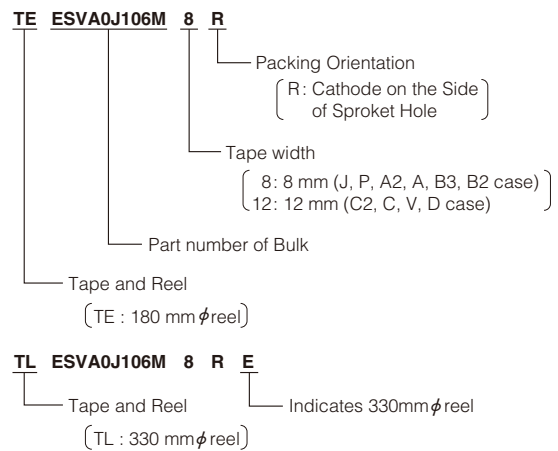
TE ESVA0J106M 8 R

Packing Orientation
(R: Cathode on the Side of Sproket Hole)

Tape width
(8: 8 mm (J, P, A2, A, B3, B2 case)
12: 12 mm (C2, C, V, D case))

Part number of Bulk

Tape and Reel
(TE : 180 mm$\phi$reel)

TL ESVA0J106M 8 R E

Tape and Reel
(TL : 330 mm$\phi$reel)

Indicates 330mm$\phi$reel